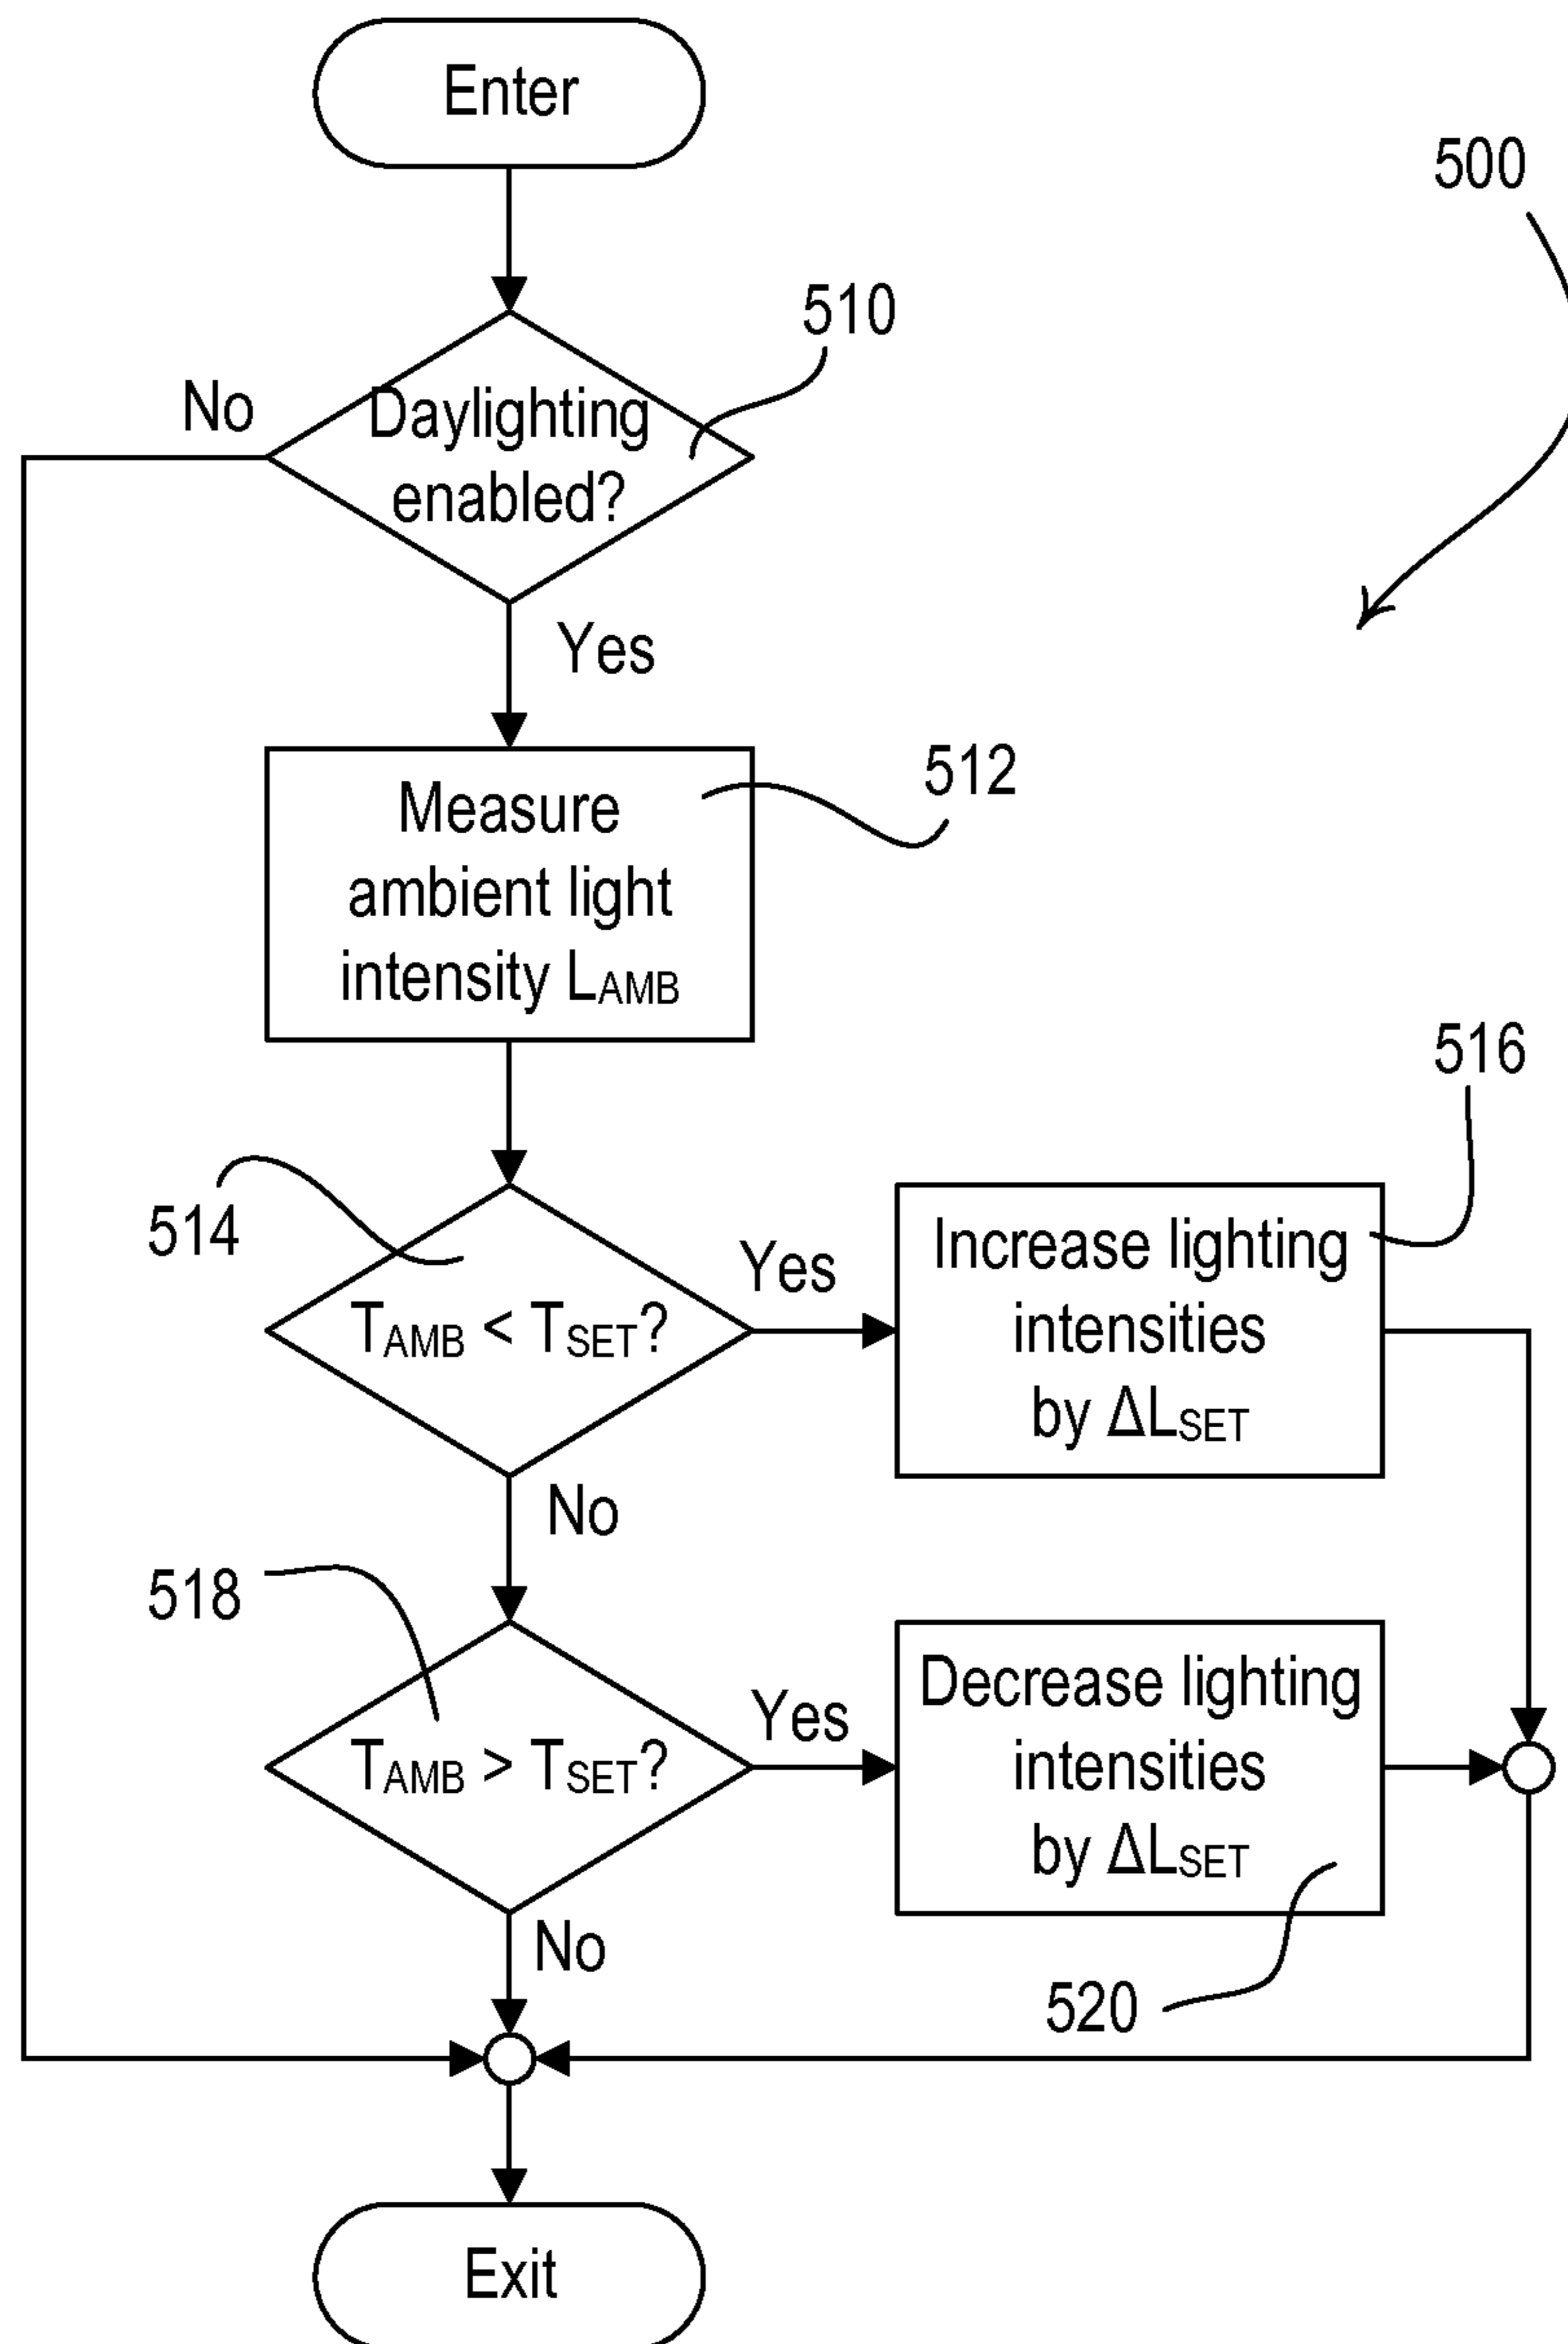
Enter

500

510

No

Daylighting enabled?

Yes

Measure ambient light intensity $L_{AMB}$

512

516

514

$T_{AMB} < T_{SET}$?

Yes

Increase lighting intensities by $\Delta L_{SET}$

No

518

$T_{AMB} > T_{SET}$?

Yes

Decrease lighting intensities by $\Delta L_{SET}$

No

520

Exit